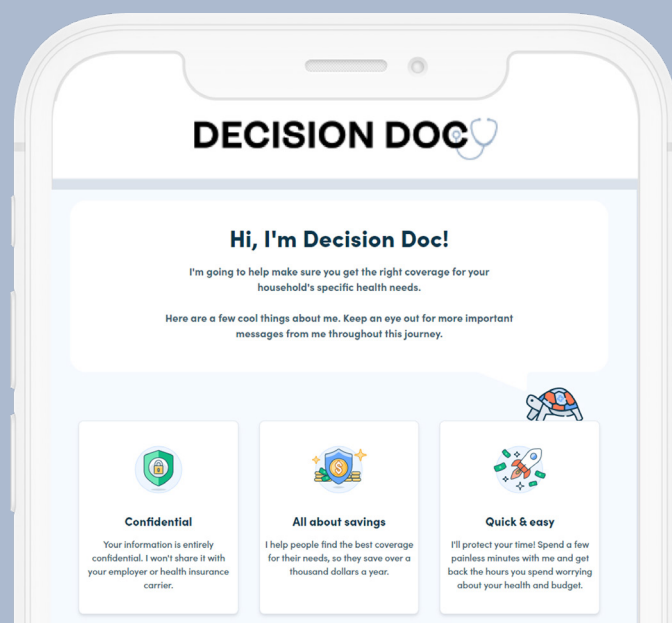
DECISION DOC

Hi, I'm Decision Doc!

I'm going to help make sure you get the right coverage for your household's specific health needs.

Here are a few cool things about me. Keep an eye out for more important messages from me throughout this journey.

Confidential

Your information is entirely confidential. I won't share it with your employer or health insurance carrier.

All about savings

I help people find the best coverage for their needs, so they save over a thousand dollars a year.

Quick & easy

I'll protect your time! Spend a few painless minutes with me and get back the hours you spend worrying about your health and budget.